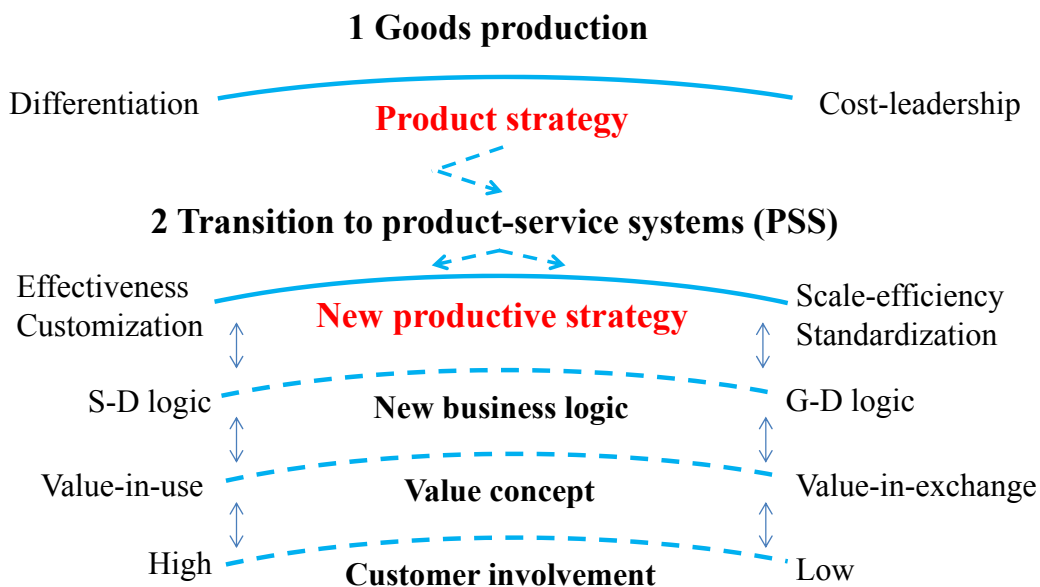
1 Goods production

Differentiation

Product strategy

Cost-leadership

2 Transition to product-service systems (PSS)

Effectiveness
Customization

New productive strategy

Scale-efficiency
Standardization

S-D logic

New business logic

G-D logic

Value-in-use

Value concept

Value-in-exchange

High

Customer involvement

Low